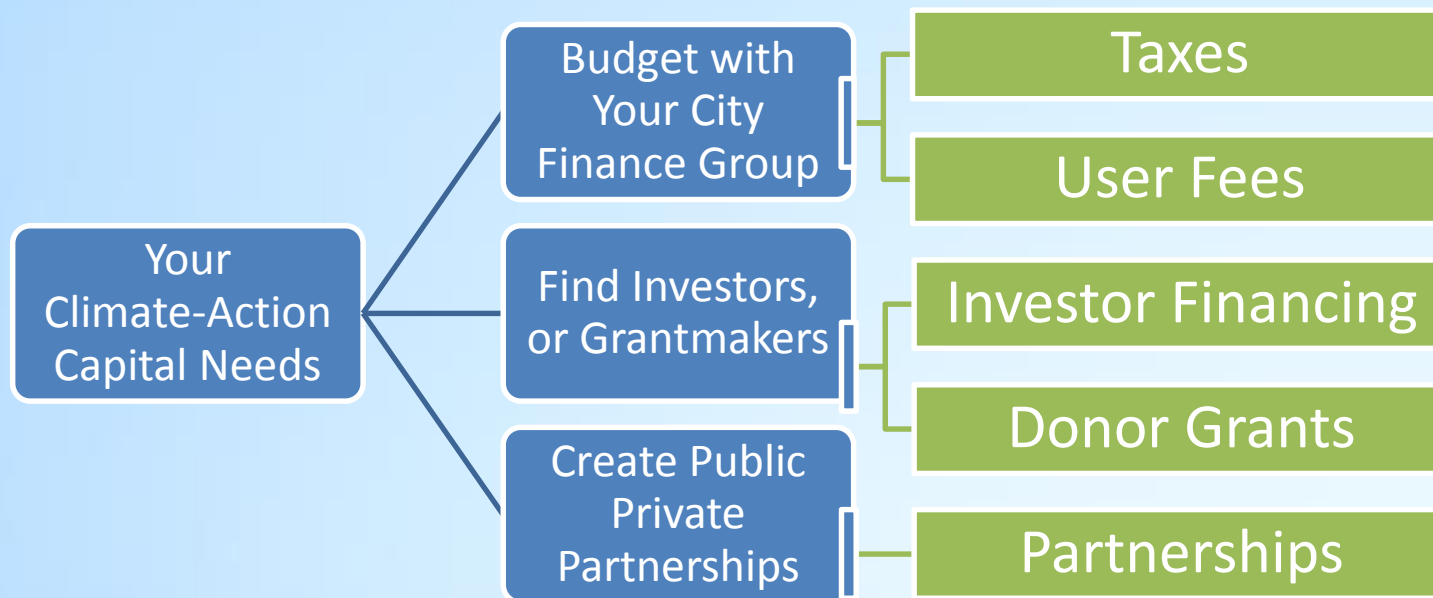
Your Climate-Action Capital Needs

Budget with Your City Finance Group

Taxes

User Fees

Find Investors, or Grantmakers

Investor Financing

Donor Grants

Create Public Private Partnerships

Partnerships